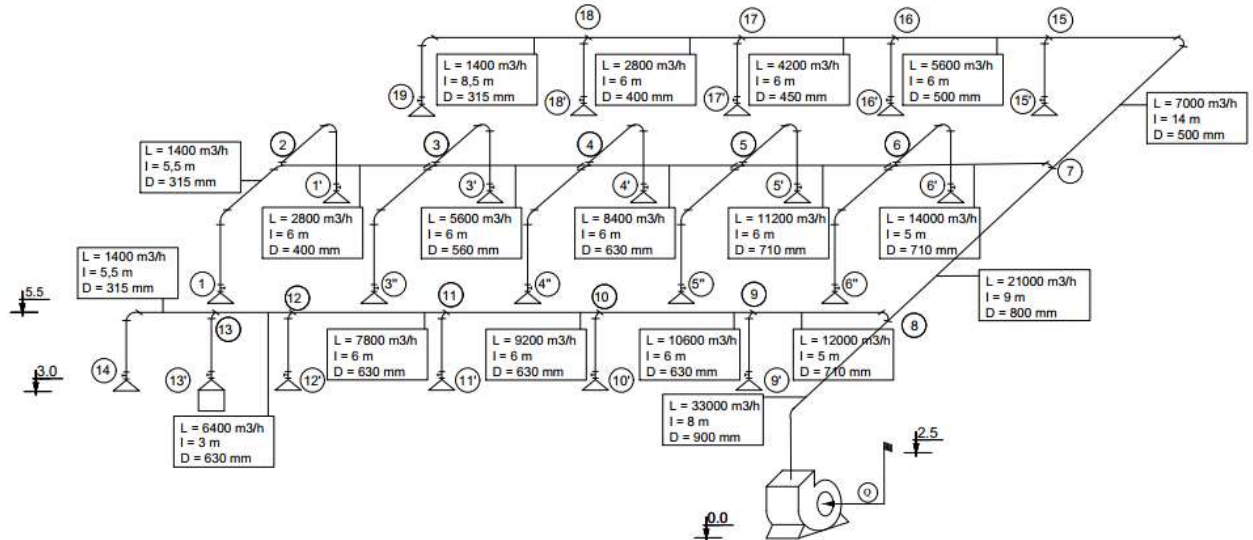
18 17 16 15

L = 1400 m3/h
l = 8,5 m
D = 315 mm

19 18'

L = 2800 m3/h
l = 6 m
D = 400 mm

17'

L = 4200 m3/h
l = 6 m
D = 450 mm

16'

L = 5600 m3/h
l = 6 m
D = 500 mm

15'

L = 7000 m3/h
l = 14 m
D = 500 mm

L = 1400 m3/h
l = 5,5 m
D = 315 mm

2 3 4 5 6 7

1' 3' 4' 5' 6'

L = 2800 m3/h
l = 6 m
D = 400 mm

L = 5600 m3/h
l = 6 m
D = 560 mm

L = 8400 m3/h
l = 6 m
D = 630 mm

L = 11200 m3/h
l = 6 m
D = 710 mm

L = 14000 m3/h
l = 5 m
D = 710 mm

L = 1400 m3/h
l = 5,5 m
D = 315 mm

5.5

1 3'' 4'' 5'' 6''

L = 21000 m3/h
l = 9 m
D = 800 mm

12 11 10 9 8

13

L = 7800 m3/h
l = 6 m
D = 630 mm

L = 9200 m3/h
l = 6 m
D = 630 mm

L = 10600 m3/h
l = 6 m
D = 630 mm

L = 12000 m3/h
l = 5 m
D = 710 mm

3.0

14 13' 12' 11' 10' 9'

L = 33000 m3/h
l = 8 m
D = 900 mm

L = 6400 m3/h
l = 3 m
D = 630 mm

2.5

0

0.0